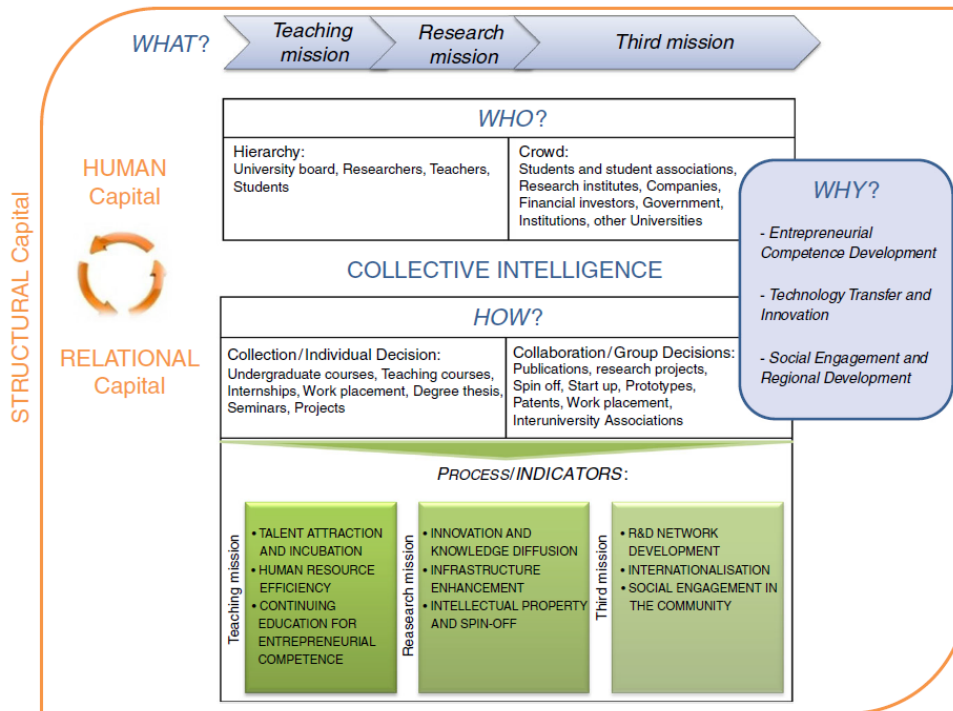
WHAT? Teaching mission Research mission Third mission

STRUCTURAL Capital

HUMAN Capital

RELATIONAL Capital

WHO?

Hierarchy:
University board, Researchers, Teachers, Students

Crowd:
Students and student associations, Research institutes, Companies, Financial investors, Government, Institutions, other Universities

WHY?

- Entrepreneurial Competence Development

- Technology Transfer and Innovation

- Social Engagement and Regional Development

COLLECTIVE INTELLIGENCE

HOW?

Collection/Individual Decision:
Undergraduate courses, Teaching courses, Internships, Work placement, Degree thesis, Seminars, Projects

Collaboration/Group Decisions:
Publications, research projects, Spin off, Start up, Prototypes, Patents, Work placement, Interuniversity Associations

PROCESS/INDICATORS:

Teaching mission
• TALENT ATTRACTION AND INCUBATION
• HUMAN RESOURCE EFFICIENCY
• CONTINUING EDUCATION FOR ENTREPRENEURIAL COMPETENCE

Reasearch mission
• INNOVATION AND KNOWLEDGE DIFFUSION
• INFRASTRUCTURE ENHANCEMENT
• INTELLECTUAL PROPERTY AND SPIN-OFF

Third mission
• R&D NETWORK DEVELOPMENT
• INTERNATIONALISATION
• SOCIAL ENGAGEMENT IN THE COMMUNITY